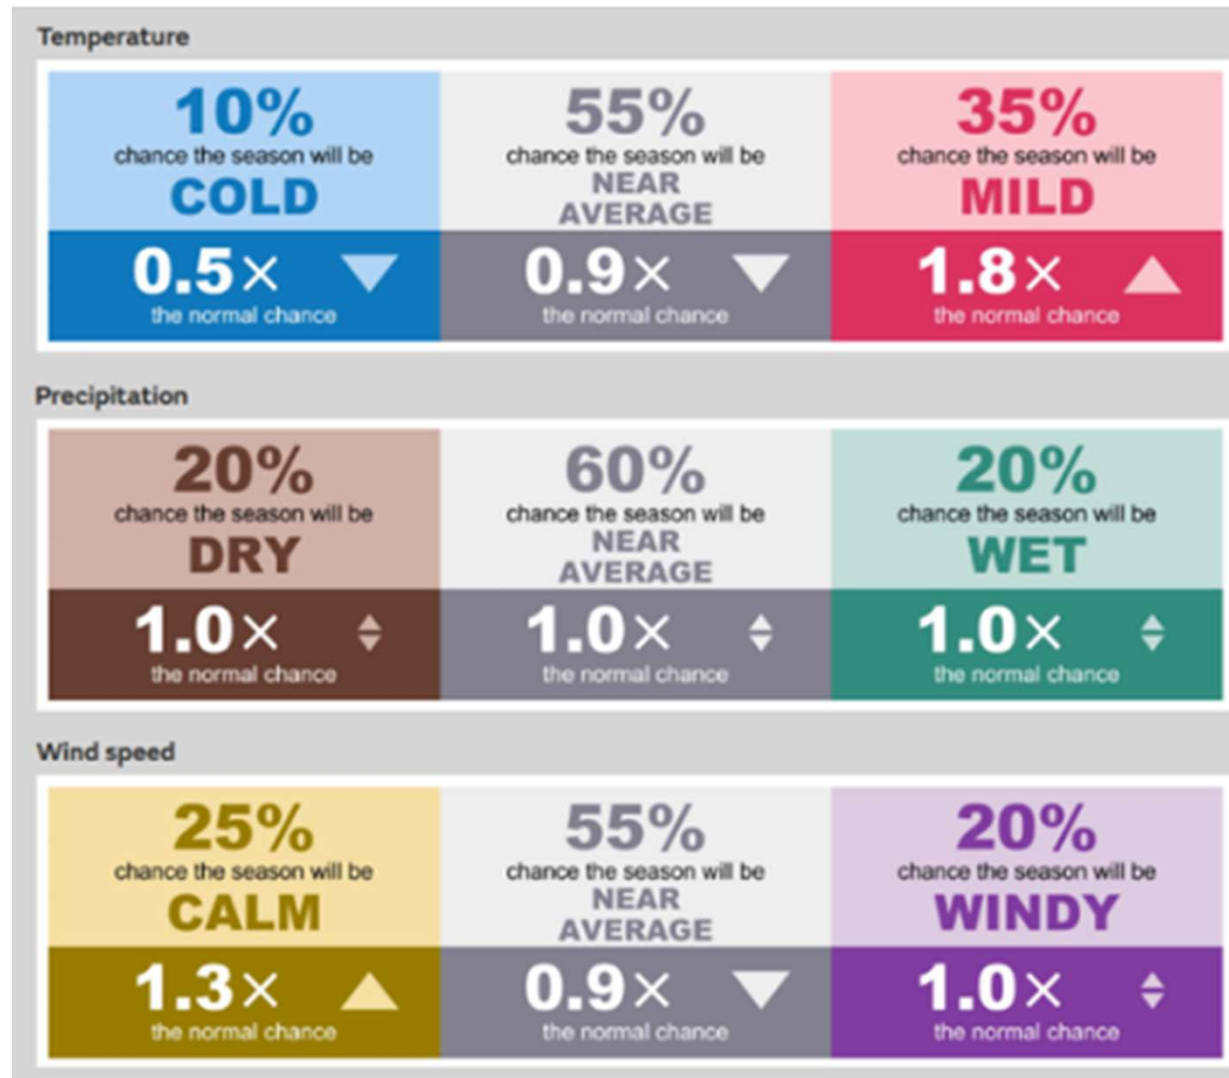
Temperature

| 10% chance the season will be COLD | 55% chance the season will be NEAR AVERAGE | 35% chance the season will be MILD |
|---|---|---|
| 0.5× the normal chance | 0.9× the normal chance | 1.8× the normal chance |

Precipitation

| 20% chance the season will be DRY | 60% chance the season will be NEAR AVERAGE | 20% chance the season will be WET |
|---|---|---|
| 1.0× the normal chance | 1.0× the normal chance | 1.0× the normal chance |

Wind speed

| 25% chance the season will be CALM | 55% chance the season will be NEAR AVERAGE | 20% chance the season will be WINDY |
|---|---|---|
| 1.3× the normal chance | 0.9× the normal chance | 1.0× the normal chance |